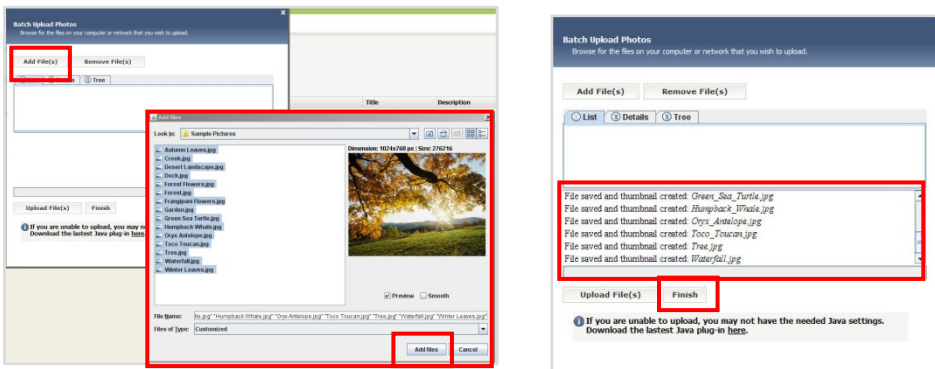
Batch Upload Photos
Browse for the files on your computer or network that you wish to upload.

Add File(s)
Remove File(s)
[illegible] Details Tree

Title
Description

Add files
Look in: Sample Pictures
Autumn Leaves.jpg
Creek.jpg
Desert Landscape.jpg
Dock.jpg
Forest Flowers.jpg
Forest.jpg
Frangipani Flowers.jpg
Garden.jpg
Green Sea Turtle.jpg
Humpback Whale.jpg
Oryx Antelope.jpg
Toco Toucan.jpg
Tree.jpg
Waterfall.jpg
Winter Leaves.jpg
Dimension: 1024x768 px | Size: 276216
Preview
Smooth
File Name: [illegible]le.jpg" "Humpback Whale.jpg" "Oryx Antelope.jpg" "Toco Toucan.jpg" "Tree.jpg" "Waterfall.jpg" "Winter Leaves.jpg"
Files of Type: Customized
Add files
Cancel

Upload File(s)
Finish
If you are unable to upload, you may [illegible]
Download the lastest Java plug-in here.

Batch Upload Photos
Browse for the files on your computer or network that you wish to upload.

Add File(s)
Remove File(s)
List
Details
Tree

File saved and thumbnail created: Green_Sea_Turtle.jpg
File saved and thumbnail created: Humpback_Whale.jpg
File saved and thumbnail created: Oryx_Antelope.jpg
File saved and thumbnail created: Toco_Toucan.jpg
File saved and thumbnail created: Tree.jpg
File saved and thumbnail created: Waterfall.jpg

Upload File(s)
Finish
If you are unable to upload, you may not have the needed Java settings.
Download the lastest Java plug-in here.